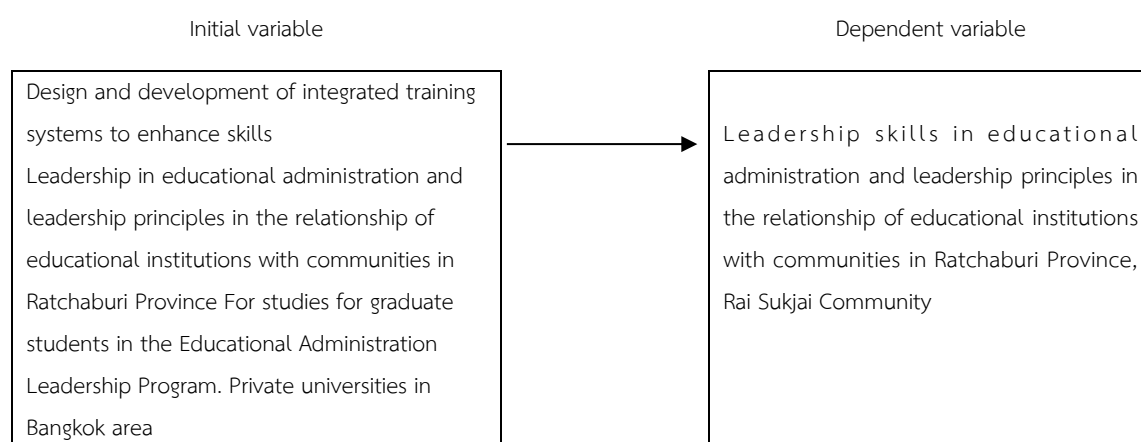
Initial variable

Dependent variable

Design and development of integrated training systems to enhance skills
Leadership in educational administration and leadership principles in the relationship of educational institutions with communities in Ratchaburi Province For studies for graduate students in the Educational Administration Leadership Program. Private universities in Bangkok area

Leadership skills in educational administration and leadership principles in the relationship of educational institutions with communities in Ratchaburi Province, Rai Sukjai Community